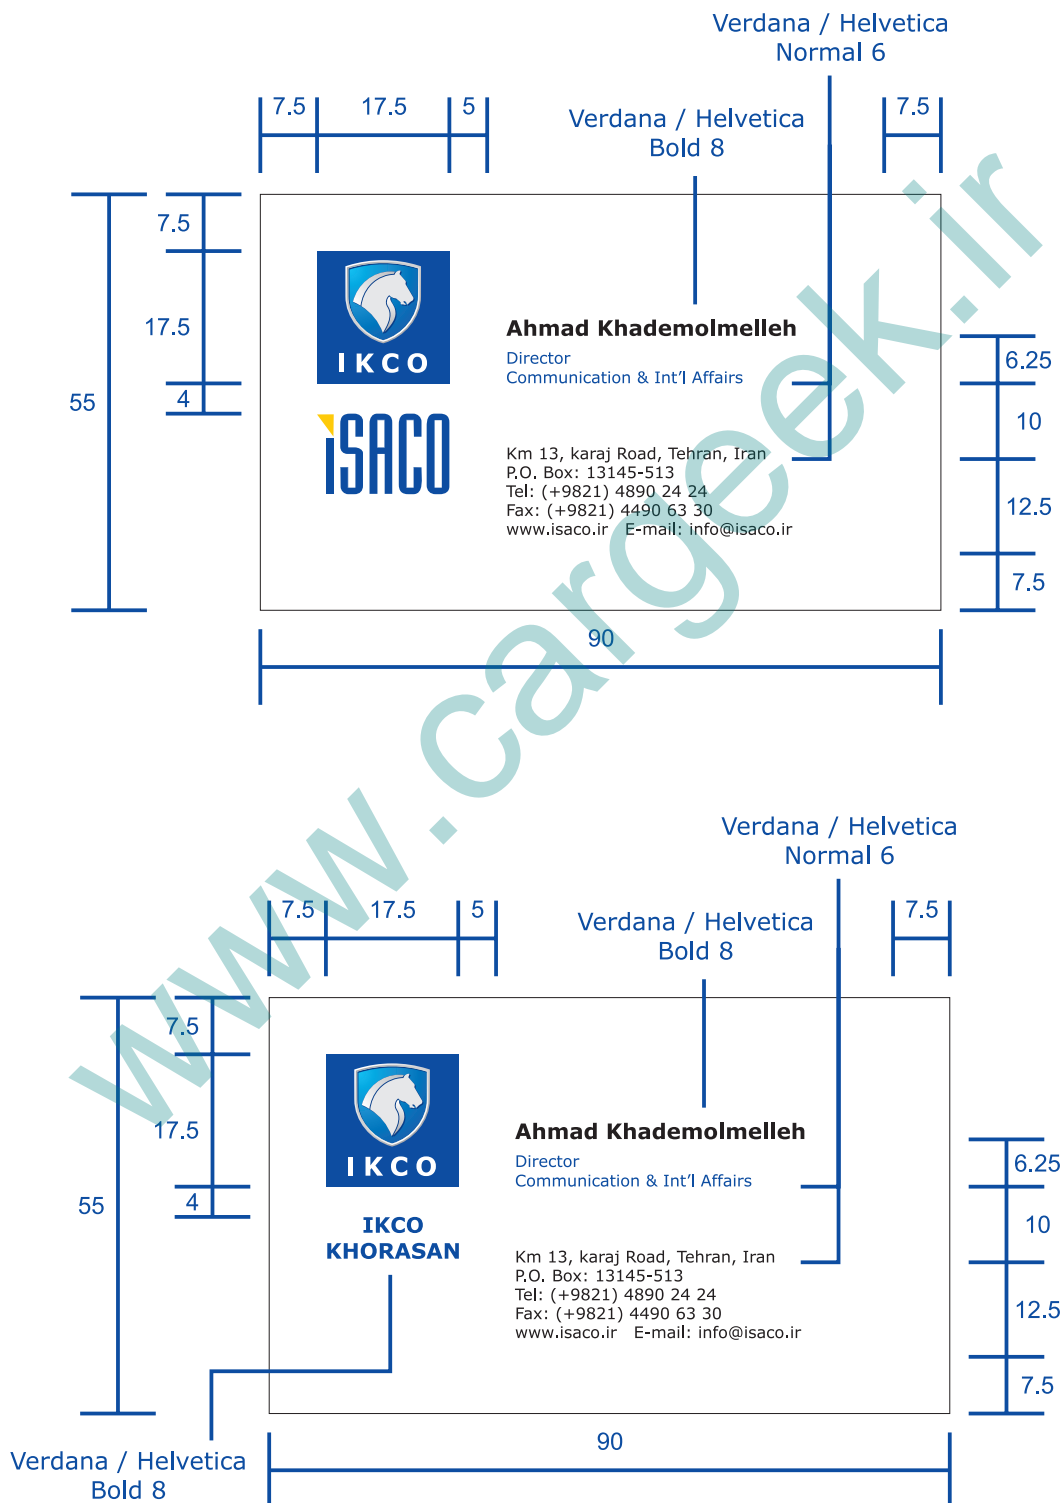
Verdana / Helvetica
Normal 6

7.5 17.5 5

Verdana / Helvetica
Bold 8

7.5

7.5
17.5
4
55

IKCO
iSACO

Ahmad Khademolmelleh
Director
Communication & Int’l Affairs

Km 13, karaj Road, Tehran, Iran
P.O. Box: 13145-513
Tel: (+9821) 4890 24 24
Fax: (+9821) 4490 63 30
www.isaco.ir E-mail: info@isaco.ir

6.25
10
12.5
7.5

90

www.cargeek.ir

Verdana / Helvetica
Normal 6

7.5 17.5 5

Verdana / Helvetica
Bold 8

7.5

7.5
17.5
4
55

IKCO

IKCO
KHORASAN

Ahmad Khademolmelleh
Director
Communication & Int’l Affairs

Km 13, karaj Road, Tehran, Iran
P.O. Box: 13145-513
Tel: (+9821) 4890 24 24
Fax: (+9821) 4490 63 30
www.isaco.ir E-mail: info@isaco.ir

6.25
10
12.5
7.5

Verdana / Helvetica
Bold 8

90